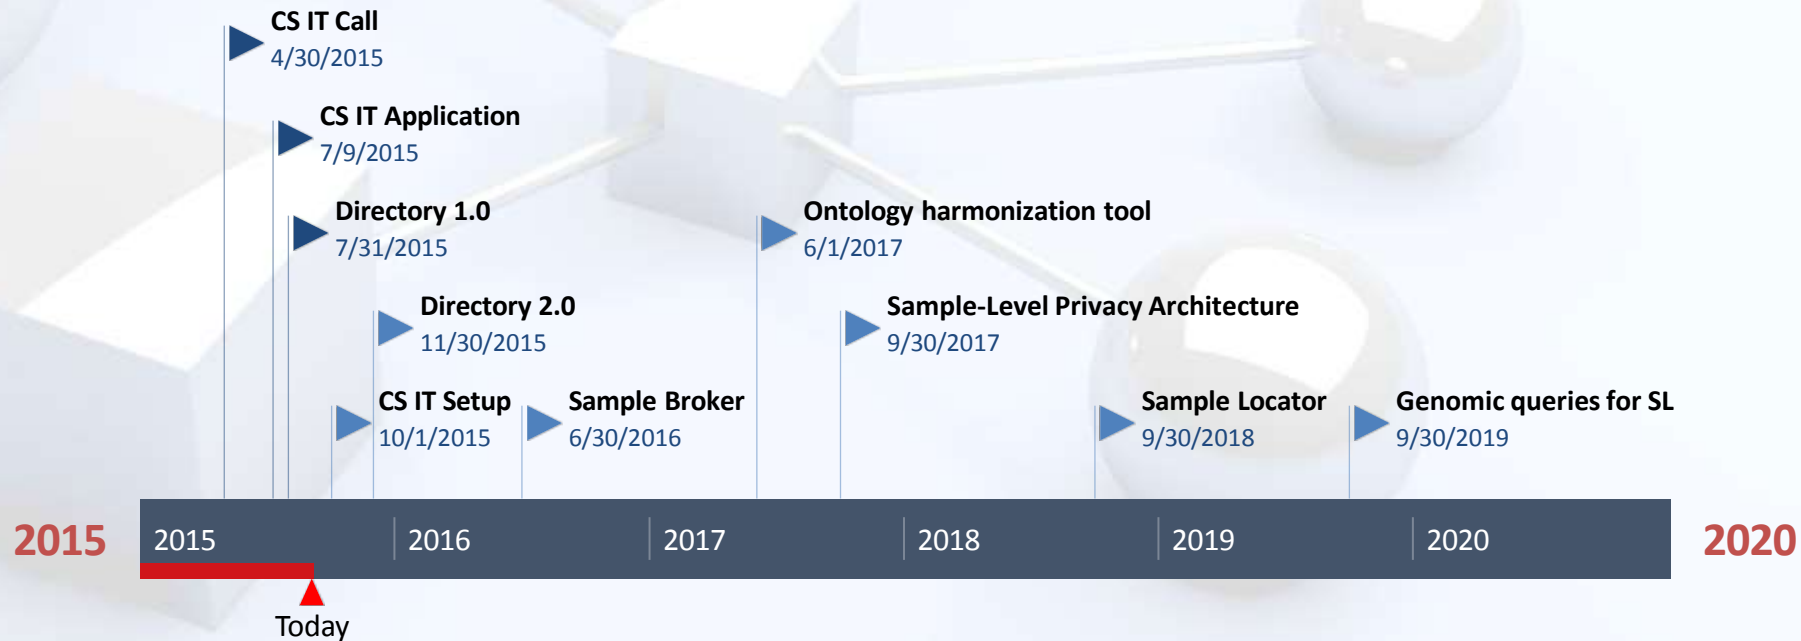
CS IT Call
4/30/2015

CS IT Application
7/9/2015

Directory 1.0
7/31/2015

Ontology harmonization tool
6/1/2017

Directory 2.0
11/30/2015

Sample-Level Privacy Architecture
9/30/2017

CS IT Setup
10/1/2015

Sample Broker
6/30/2016

Sample Locator
9/30/2018

Genomic queries for SL
9/30/2019

2015

2015 | 2016 | 2017 | 2018 | 2019 | 2020

2020

Today